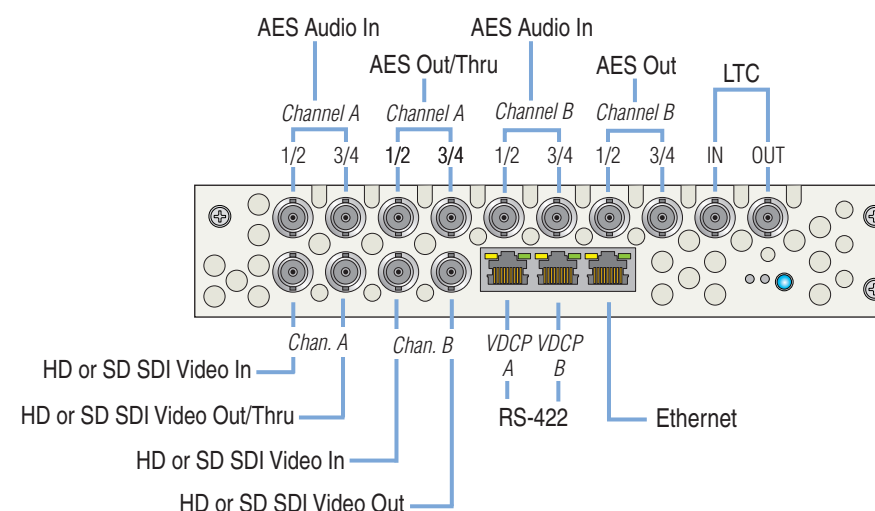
AES Audio In

AES Out/Thru

AES Audio In

AES Out

LTC

Channel A

Channel A

Channel B

Channel B

1/2 3/4 1/2 3/4 1/2 3/4 1/2 3/4 IN OUT

Chan. A

Chan. B

VDCP A

VDCP B

RS-422

Ethernet

HD or SD SDI Video In

HD or SD SDI Video Out/Thru

HD or SD SDI Video In

HD or SD SDI Video Out